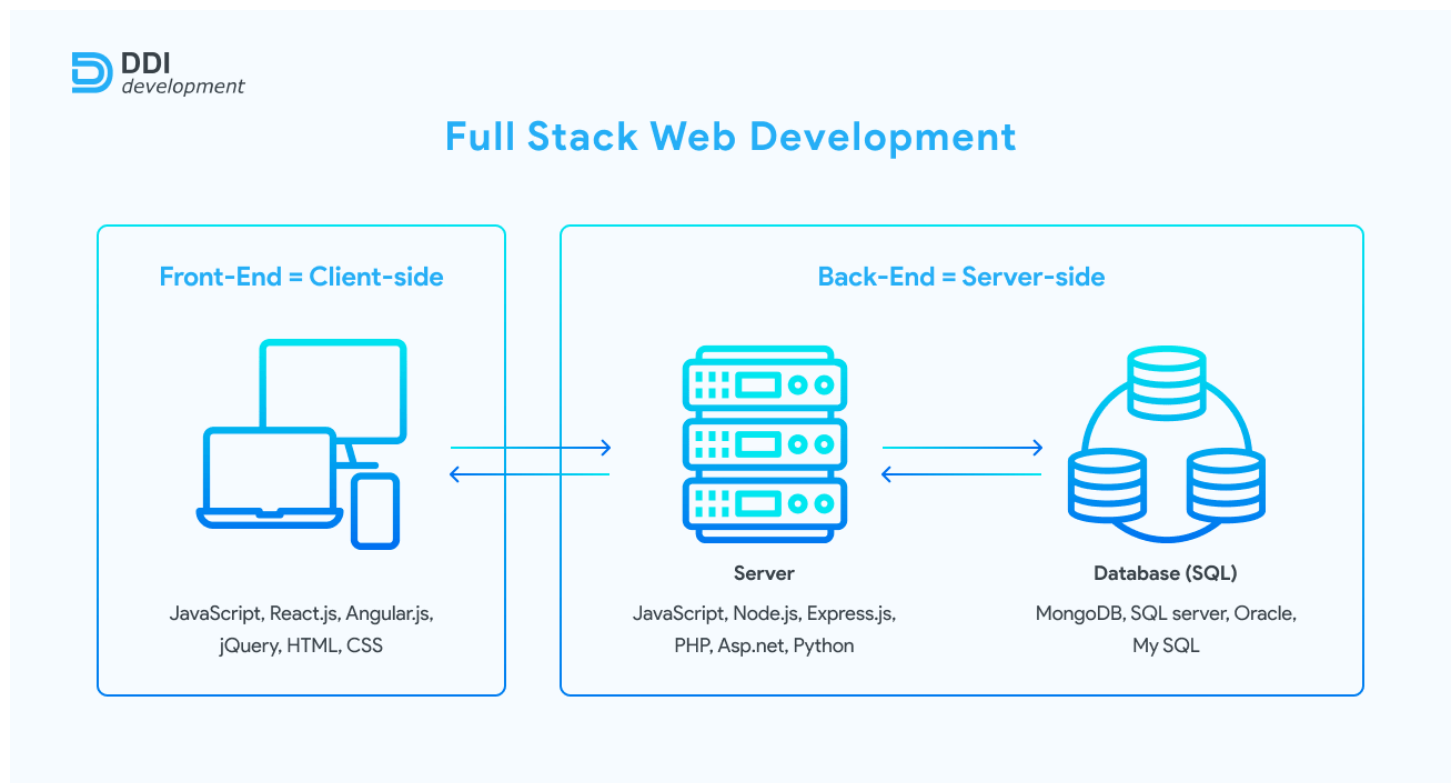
DDI
development

Full Stack Web Development

Front-End = Client-side

JavaScript, React.js, Angular.js, jQuery, HTML, CSS

Back-End = Server-side

Server

JavaScript, Node.js, Express.js, PHP, Asp.net, Python

Database (SQL)

MongoDB, SQL server, Oracle, My SQL